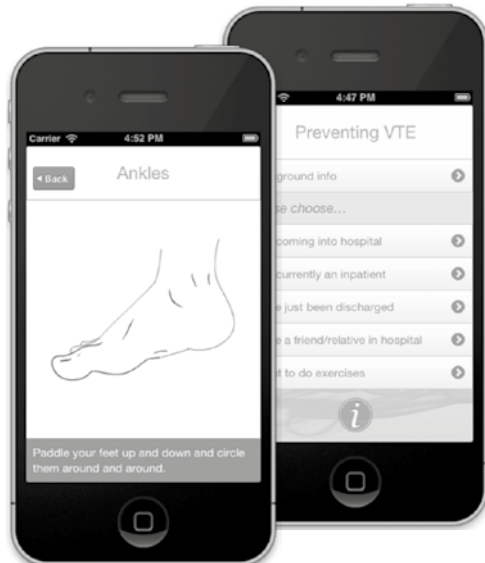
Carrier
4:52 PM
Back
Ankles

Paddle your feet up and down and circle them around and around.

4:47 PM
Preventing VTE
ground info
se choose...
coming into hospital
currently an inpatient
e just been discharged
e a friend/relative in hospital
t to do exercises
i